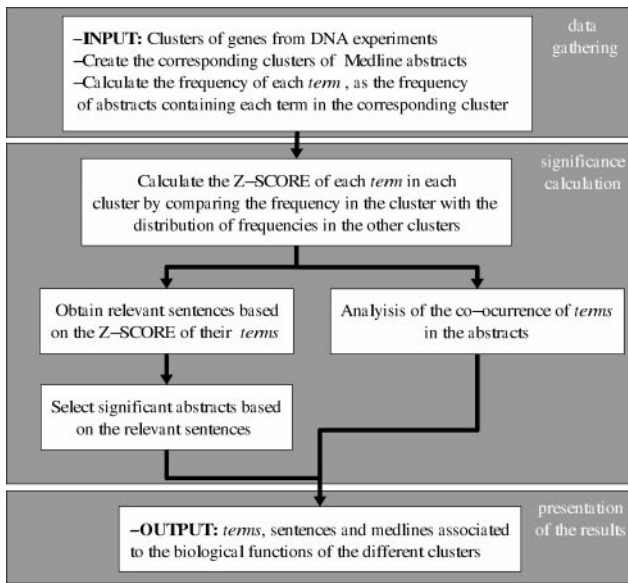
data gathering

–INPUT: Clusters of genes from DNA experiments
–Create the corresponding clusters of Medline abstracts
–Calculate the frequency of each *term* , as the frequency of abstracts containing each term in the corresponding cluster

significance calculation

Calculate the Z–SCORE of each *term* in each cluster by comparing the frequency in the cluster with the distribution of frequencies in the other clusters

Obtain relevant sentences based on the Z–SCORE of their *terms*

Analyisis of the co–ocurrence of *terms* in the abstracts

Select significant abstracts based on the relevant sentences

presentation of the results

–OUTPUT: *terms*, sentences and medlines associated to the biological functions of the different clusters